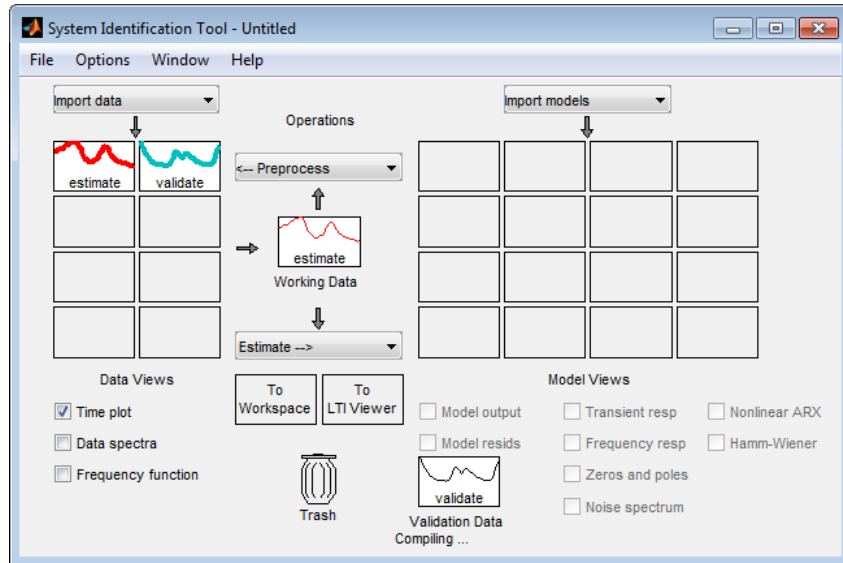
System Identification Tool - Untitled

File Options Window Help

Import data

Operations

Import models

estimate validate

<-- Preprocess

estimate

Working Data

Estimate -->

Data Views

To Workspace

To LTI Viewer

Model Views

Time plot

Data spectra

Frequency function

Model output

Model resids

Transient resp

Frequency resp

Zeros and poles

Noise spectrum

Nonlinear ARX

Hamm-Wiener

Trash

validate

Validation Data

Compiling ...